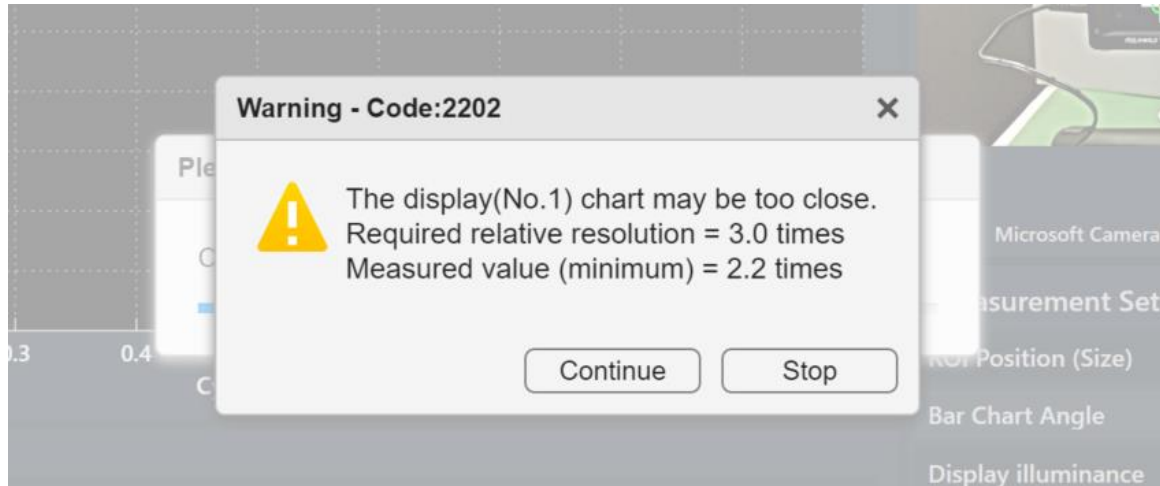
Warning - Code:2202

×

The display(No.1) chart may be too close.
Required relative resolution = 3.0 times
Measured value (minimum) = 2.2 times

Continue

Stop

Ple

C

.3

0.4

C

Microsoft Camera

asurement Set

ROI Position (Size)

Bar Chart Angle

Display illuminance